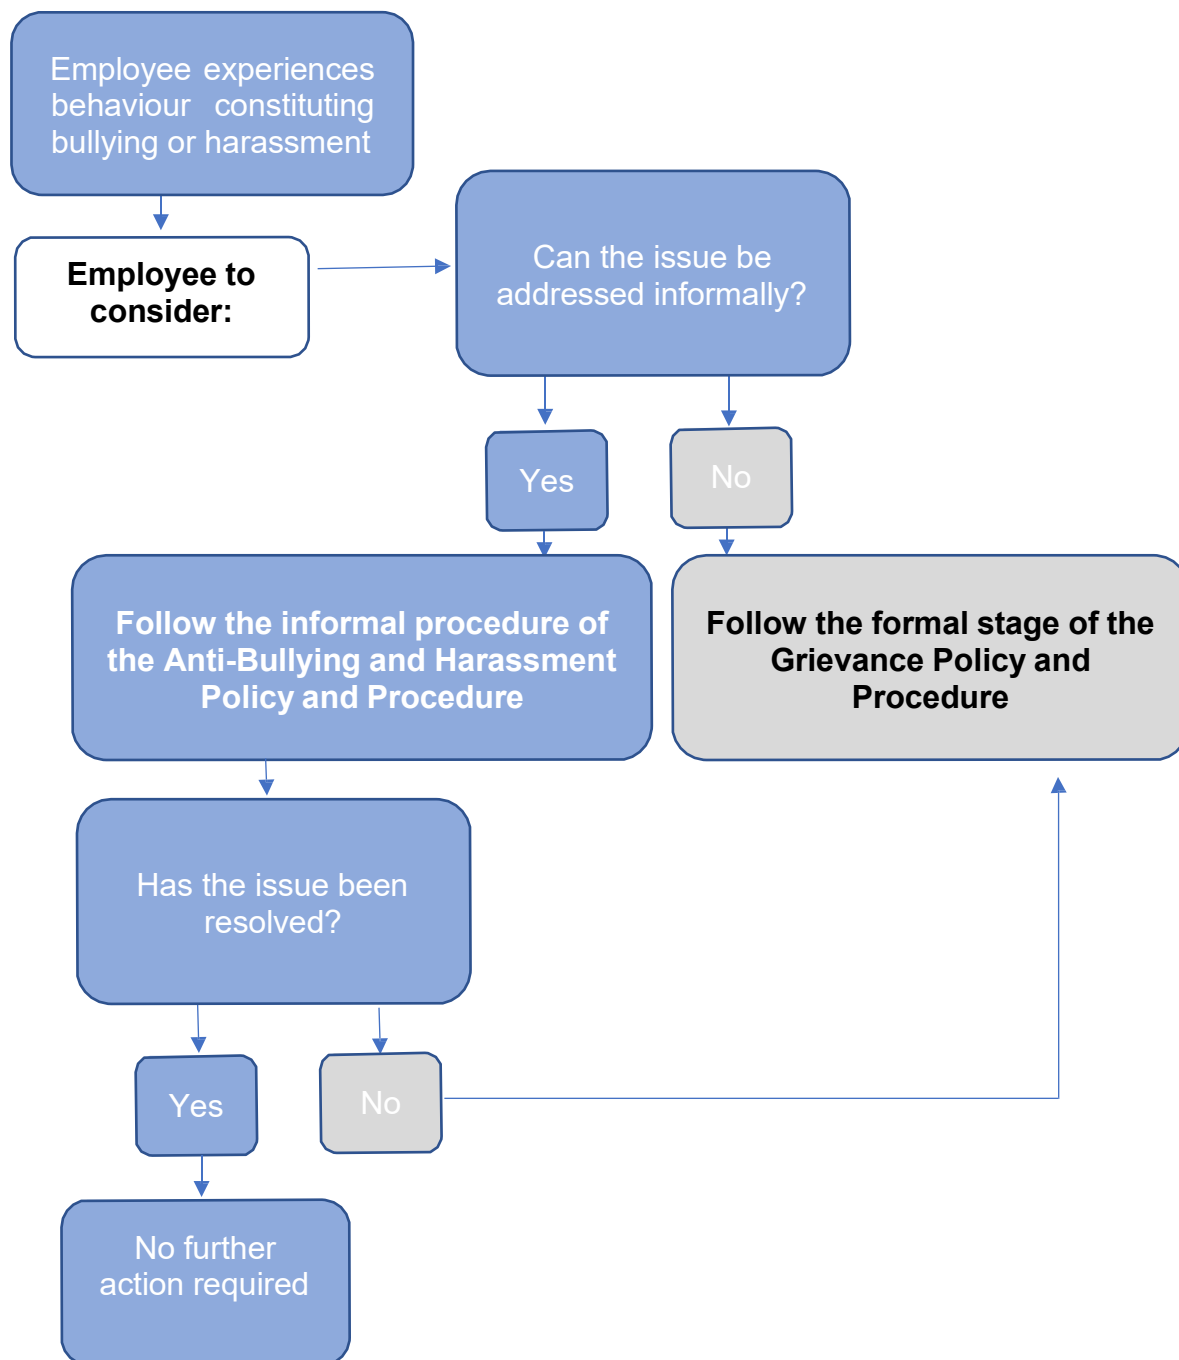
Employee experiences behaviour constituting bullying or harassment

Employee to consider:

Can the issue be addressed informally?

Yes

No

Follow the informal procedure of the Anti-Bullying and Harassment Policy and Procedure

Follow the formal stage of the Grievance Policy and Procedure

Has the issue been resolved?

Yes

No

No further action required